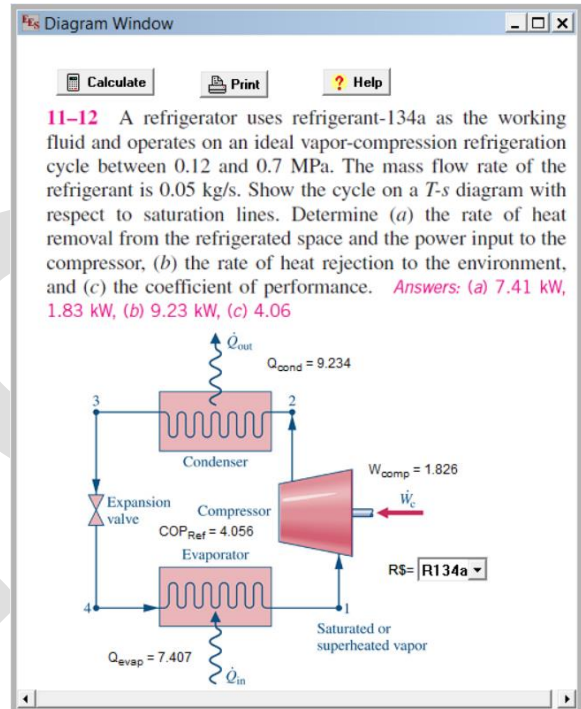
EES Diagram Window

Calculate

Print

? Help

11–12 A refrigerator uses refrigerant-134a as the working fluid and operates on an ideal vapor-compression refrigeration cycle between 0.12 and 0.7 MPa. The mass flow rate of the refrigerant is 0.05 kg/s. Show the cycle on a *T-s* diagram with respect to saturation lines. Determine (*a*) the rate of heat removal from the refrigerated space and the power input to the compressor, (*b*) the rate of heat rejection to the environment, and (*c*) the coefficient of performance. *Answers:* (*a*) 7.41 kW, 1.83 kW, (*b*) 9.23 kW, (*c*) 4.06

$\dot{Q}_{out}$

$Q_{cond}$ = 9.234

3

2

Condenser

$W_{comp}$ = 1.826

$\dot{W}_c$

Expansion valve

Compressor

$COP_{Ref}$ = 4.056

Evaporator

R$= R134a

4

1

Saturated or superheated vapor

$Q_{evap}$ = 7.407

$\dot{Q}_{in}$